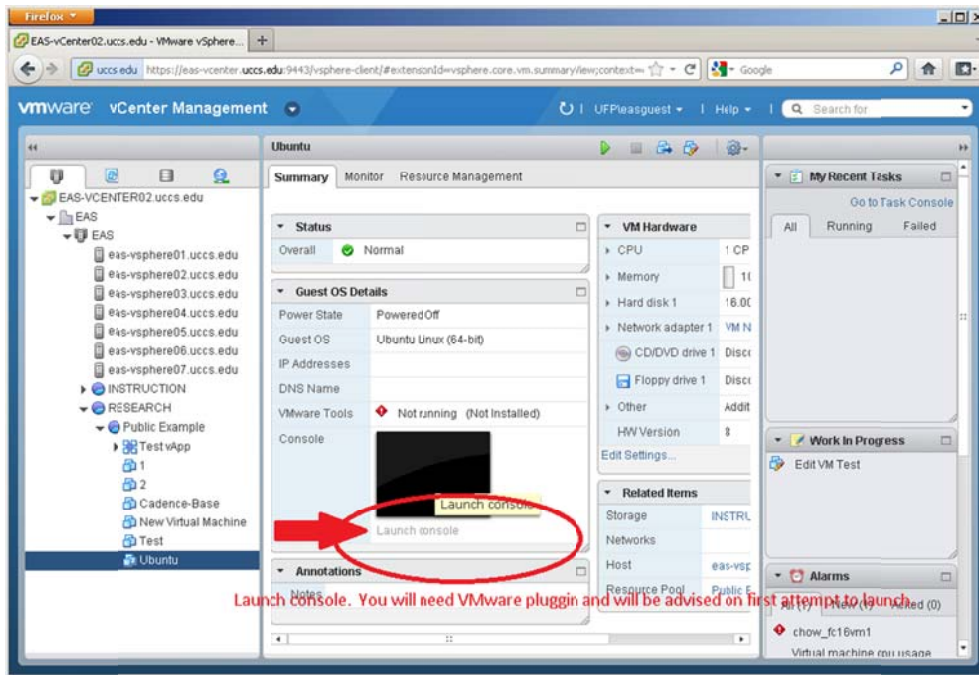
Firefox

EAS-vCenter02.uccs.edu - VMware vSphere... +

uccs.edu https://eas-vcenter.uccs.edu:9443/vsphere-client/#extensionId=vsphere.core.vm.summary/iew;context= Google

vmware vCenter Management

UFPleasguest | Help | Search for

EAS-VCENTER02.uccs.edu
EAS
EAS
eas-vsphere01.uccs.edu
eas-vsphere02.uccs.edu
eas-vsphere03.uccs.edu
eas-vsphere04.uccs.edu
eas-vsphere05.uccs.edu
eas-vsphere06.uccs.edu
eas-vsphere07.uccs.edu
INSTRUCTION
RESEARCH
Public Example
Test vApp
1
2
Cadence-Base
New Virtual Machine
Test
Ubuntu

Ubuntu

Summary Monitor Resource Management

Status
Overall Normal

Guest OS Details

| Power State | PoweredOff |
|---|---|
| Guest OS | Ubuntu Linux (64-bit) |
| IP Addresses | |
| DNS Name | |
| VMware Tools | Not running (Not Installed) |
| Console | |

Launch console
Launch console

Annotations
Notes

VM Hardware

| CPU | 1 CP |
|---|---|
| Memory | 1( |
| Hard disk 1 | 16.0( |
| Network adapter 1 | VM N |
| CD/DVD drive 1 | Disc |
| Floppy drive 1 | Disc |
| Other | Addit |
| HW Version | 8 |

Edit Settings...

Related Items

| Storage | INSTRU |
|---|---|
| Networks | |
| Host | eas-vsp |
| Resource Pool | Public E |

My Recent Tasks
Go to Task Console
All Running Failed

Work In Progress
Edit VM Test

Alarms
All (1) New (0) Acked (0)
chow_fc16vm1
Virtual machine cpu usage

Launch console. You will need VMware pluggin and will be advised on first attempt to launch.